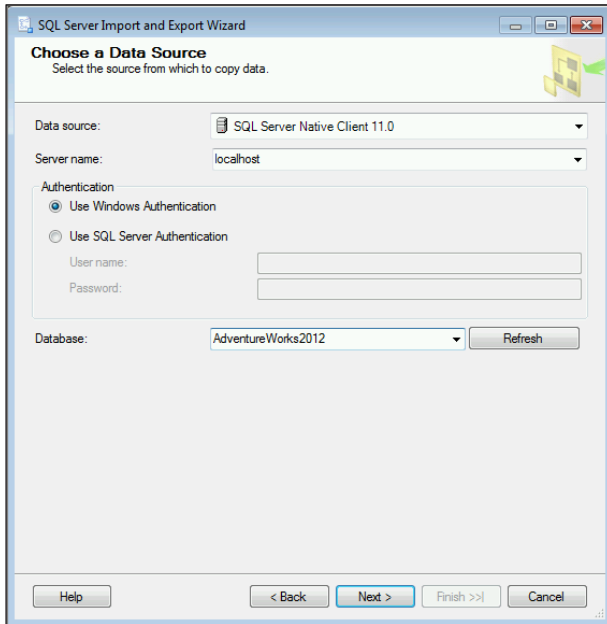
SQL Server Import and Export Wizard

Choose a Data Source
Select the source from which to copy data.

Data source: SQL Server Native Client 11.0

Server name: localhost

Authentication
Use Windows Authentication
Use SQL Server Authentication
User name:
Password:

Database: AdventureWorks2012 Refresh

Help < Back Next > Finish >>| Cancel